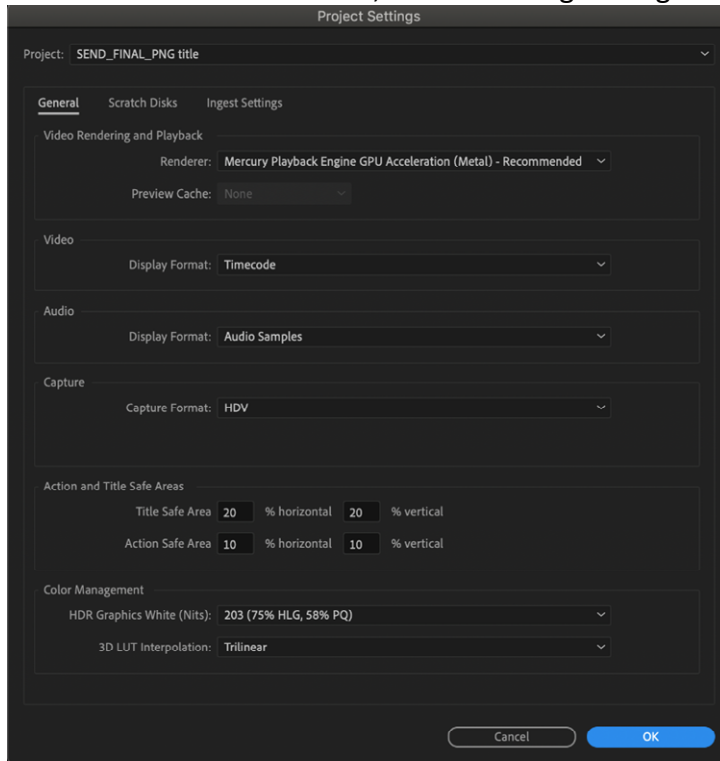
Project Settings

Project: SEND_FINAL_PNG title

General Scratch Disks Ingest Settings

Video Rendering and Playback

Renderer: Mercury Playback Engine GPU Acceleration (Metal) - Recommended

Preview Cache: None

Video

Display Format: Timecode

Audio

Display Format: Audio Samples

Capture

Capture Format: HDV

Action and Title Safe Areas

Title Safe Area 20 % horizontal 20 % vertical

Action Safe Area 10 % horizontal 10 % vertical

Color Management

HDR Graphics White (Nits): 203 (75% HLG, 58% PQ)

3D LUT Interpolation: Trilinear

Cancel OK